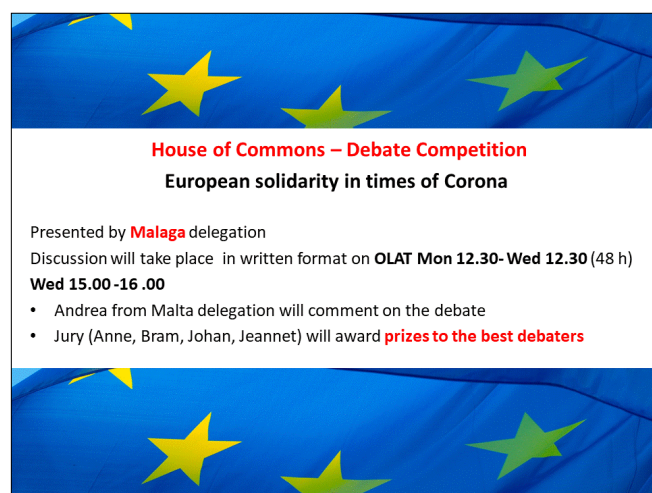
House of Commons – Debate Competition
European solidarity in times of Corona

Presented by Malaga delegation
Discussion will take place in written format on OLAT Mon 12.30- Wed 12.30 (48 h)
Wed 15.00 -16 .00

• Andrea from Malta delegation will comment on the debate
• Jury (Anne, Bram, Johan, Jeannet) will award prizes to the best debaters